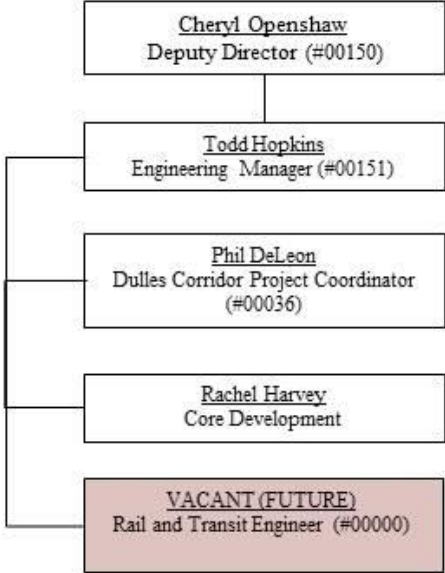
Cheryl Openshaw
Deputy Director (#00150)

Todd Hopkins
Engineering Manager (#00151)

Phil DeLeon
Dulles Corridor Project Coordinator (#00036)

Rachel Harvey
Core Development

VACANT (FUTURE)
Rail and Transit Engineer (#00000)